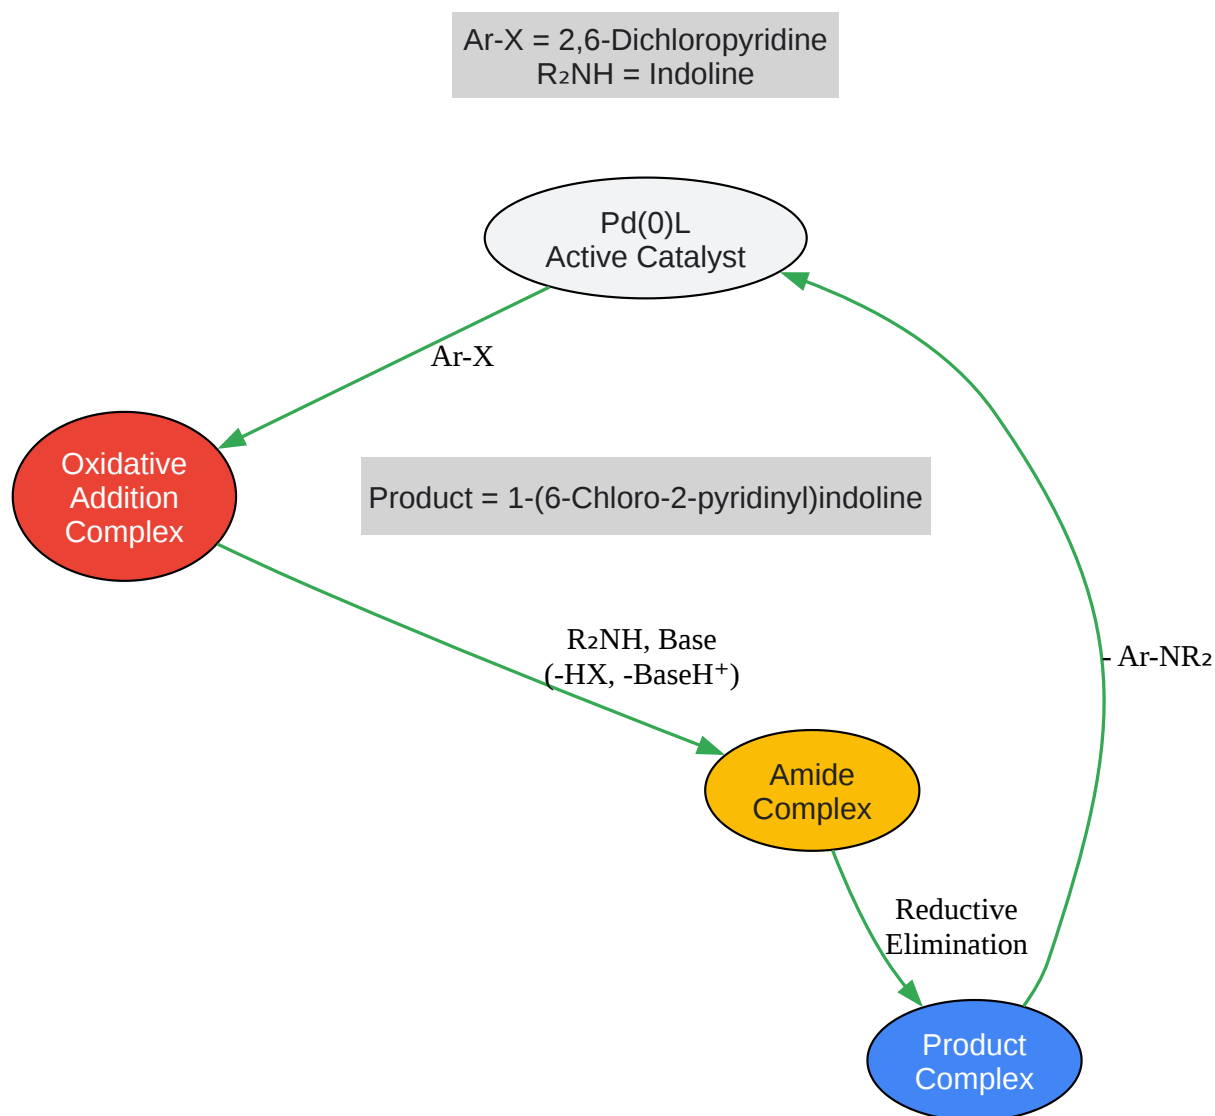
Ar-X = 2,6-Dichloropyridine
R₂NH = Indoline

Pd(0)L
Active Catalyst

Ar-X

Oxidative Addition Complex

Product = 1-(6-Chloro-2-pyridinyl)indoline

R₂NH, Base
(-HX, -BaseH⁺)

- Ar-NR₂

Amide Complex

Reductive Elimination

Product Complex